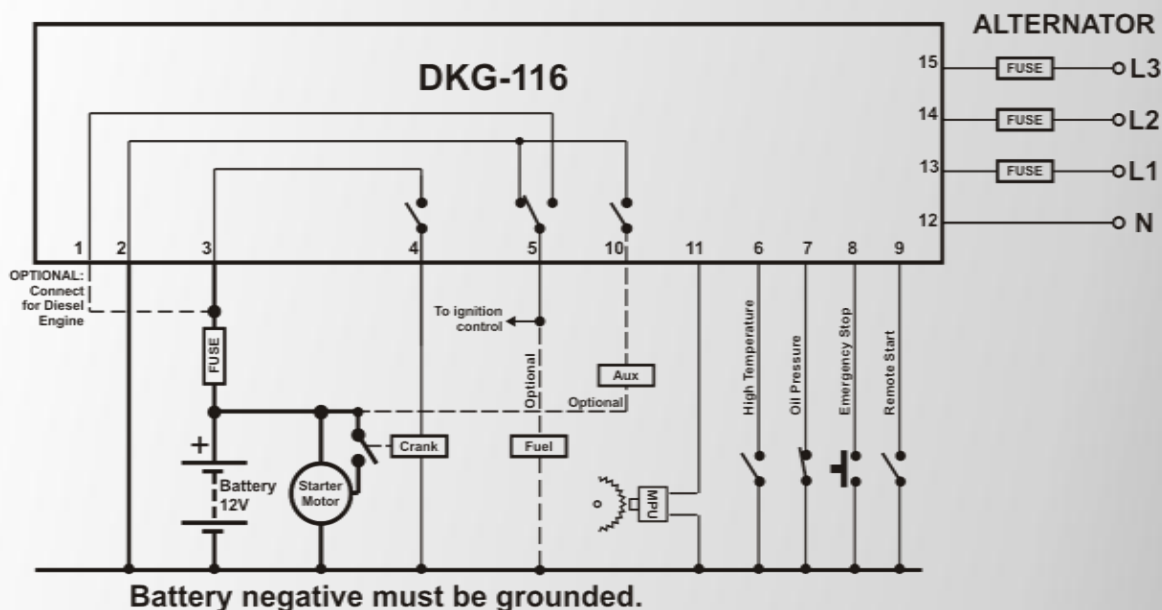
ALTERNATOR

DKG-116

15 FUSE L3
14 FUSE L2
13 FUSE L1
12 N

1 2 3 4 5 10 11 6 7 8 9

OPTIONAL: Connect for Diesel Engine

FUSE

To ignition control

Optional

Aux

Optional

High Temperature

Oil Pressure

Emergency Stop

Remote Start

Crank

Fuel

+

Battery 12V

Starter Motor

MPU

Battery negative must be grounded.